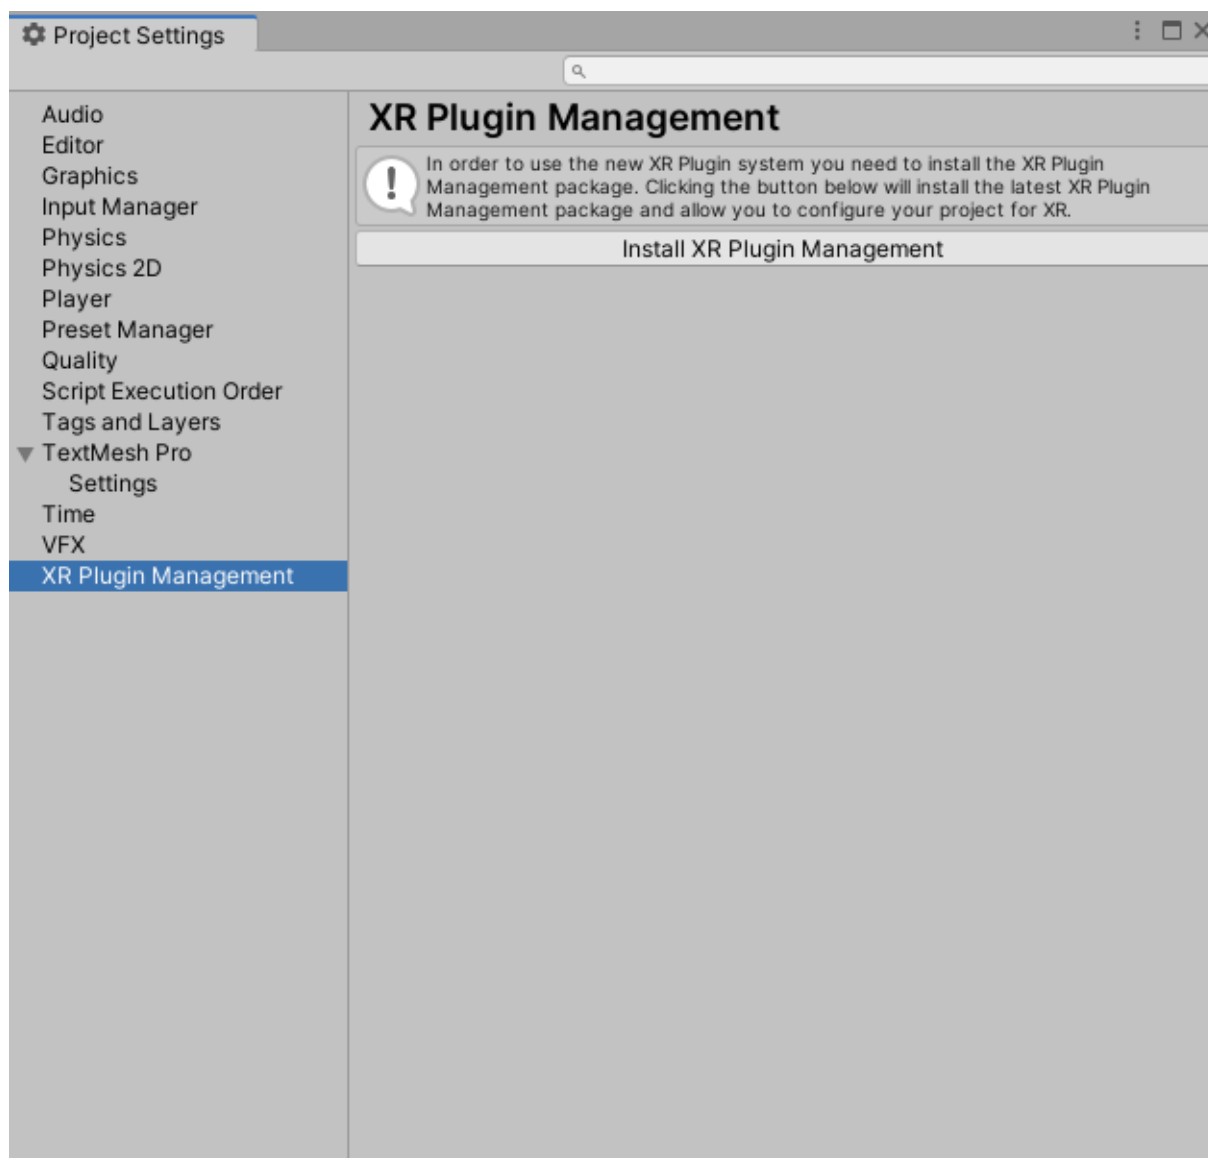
Project Settings

Audio
Editor
Graphics
Input Manager
Physics
Physics 2D
Player
Preset Manager
Quality
Script Execution Order
Tags and Layers
TextMesh Pro
Settings
Time
VFX
XR Plugin Management

XR Plugin Management

In order to use the new XR Plugin system you need to install the XR Plugin Management package. Clicking the button below will install the latest XR Plugin Management package and allow you to configure your project for XR.

Install XR Plugin Management